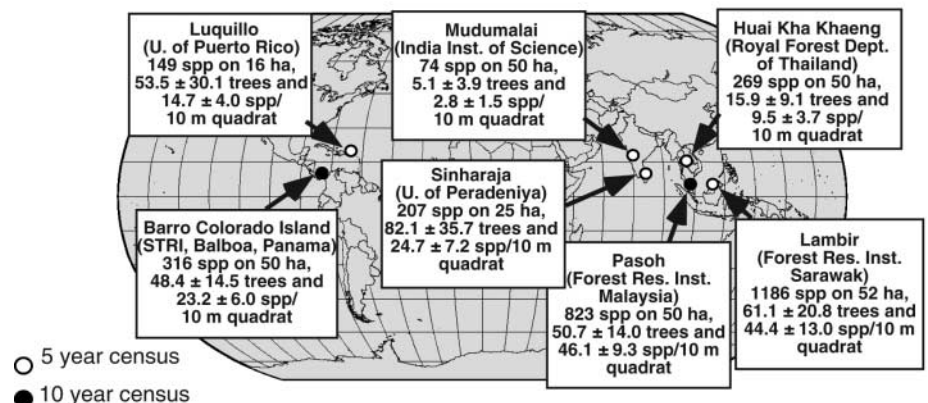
Luquillo
(U. of Puerto Rico)
149 spp on 16 ha,
53.5 ± 30.1 trees and
14.7 ± 4.0 spp/
10 m quadrat

Mudumalai
(India Inst. of Science)
74 spp on 50 ha,
5.1 ± 3.9 trees and
2.8 ± 1.5 spp/
10 m quadrat

Huai Kha Khaeng
(Royal Forest Dept. of Thailand)
269 spp on 50 ha,
15.9 ± 9.1 trees and
9.5 ± 3.7 spp/
10 m quadrat

Sinharaja
(U. of Peradeniya)
207 spp on 25 ha,
82.1 ± 35.7 trees and
24.7 ± 7.2 spp/10 m
quadrat

Barro Colorado Island
(STRI, Balboa, Panama)
316 spp on 50 ha,
48.4 ± 14.5 trees and
23.2 ± 6.0 spp/
10 m quadrat

Pasoh
(Forest Res. Inst. Malaysia)
823 spp on 50 ha,
50.7 ± 14.0 trees and
46.1 ± 9.3 spp/10 m
quadrat

Lambir
(Forest Res. Inst. Sarawak)
1186 spp on 52 ha,
61.1 ± 20.8 trees and
44.4 ± 13.0 spp/10 m
quadrat

5 year census
10 year census